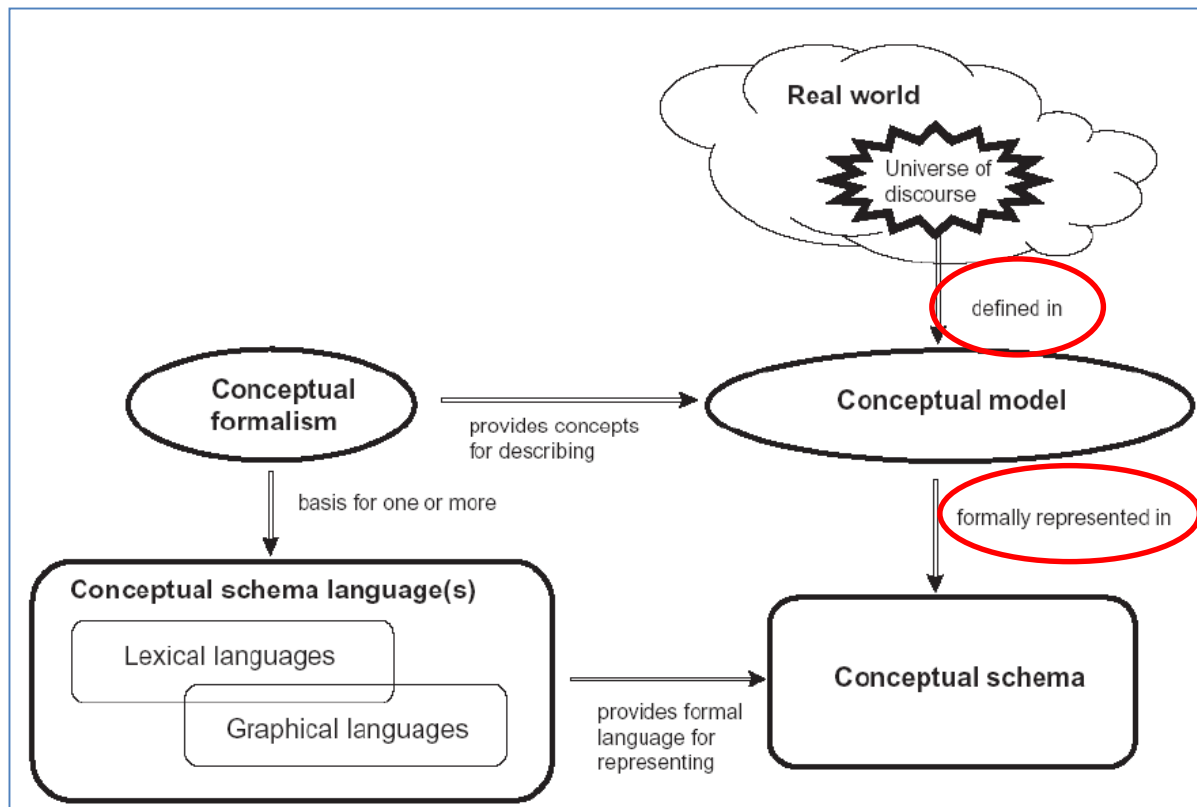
Real world

Universe of discourse

defined in

Conceptual formalism

provides concepts for describing

Conceptual model

basis for one or more

formally represented in

Conceptual schema language(s)

Lexical languages

Graphical languages

provides formal language for representing

Conceptual schema